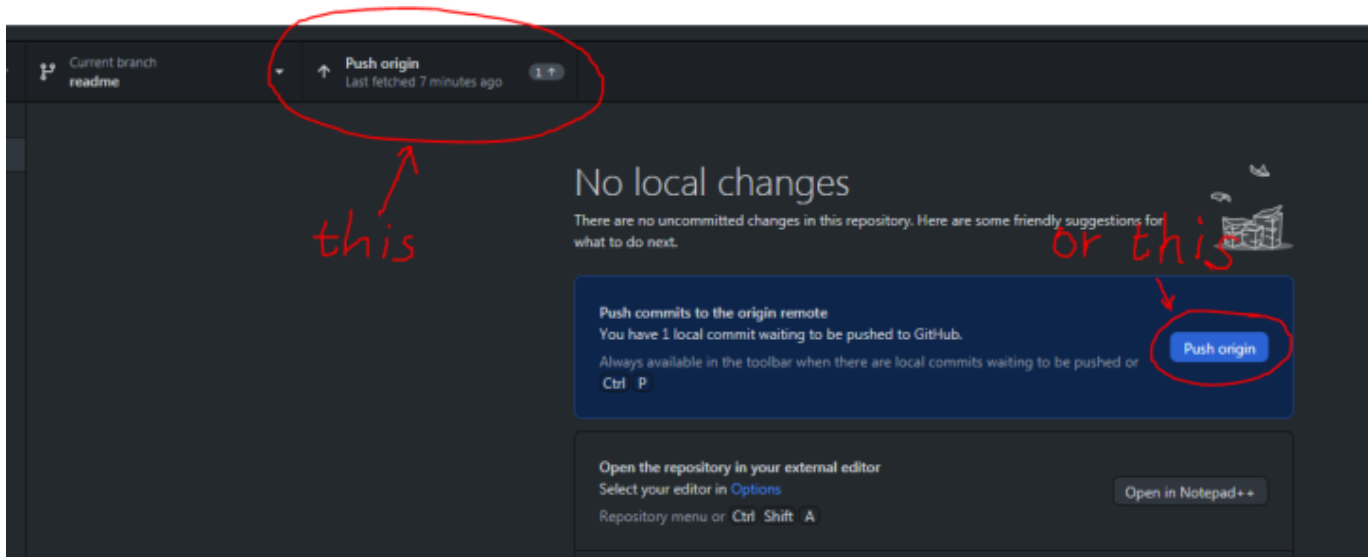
Current branch
readme

Push origin
Last fetched 7 minutes ago
1 ↑

this

No local changes

There are no uncommitted changes in this repository. Here are some friendly suggestions for what to do next.

or this

Push commits to the origin remote
You have 1 local commit waiting to be pushed to GitHub.
Always available in the toolbar when there are local commits waiting to be pushed or Ctrl P

Push origin

Open the repository in your external editor
Select your editor in Options
Repository menu or Ctrl Shift A

Open in Notepad++